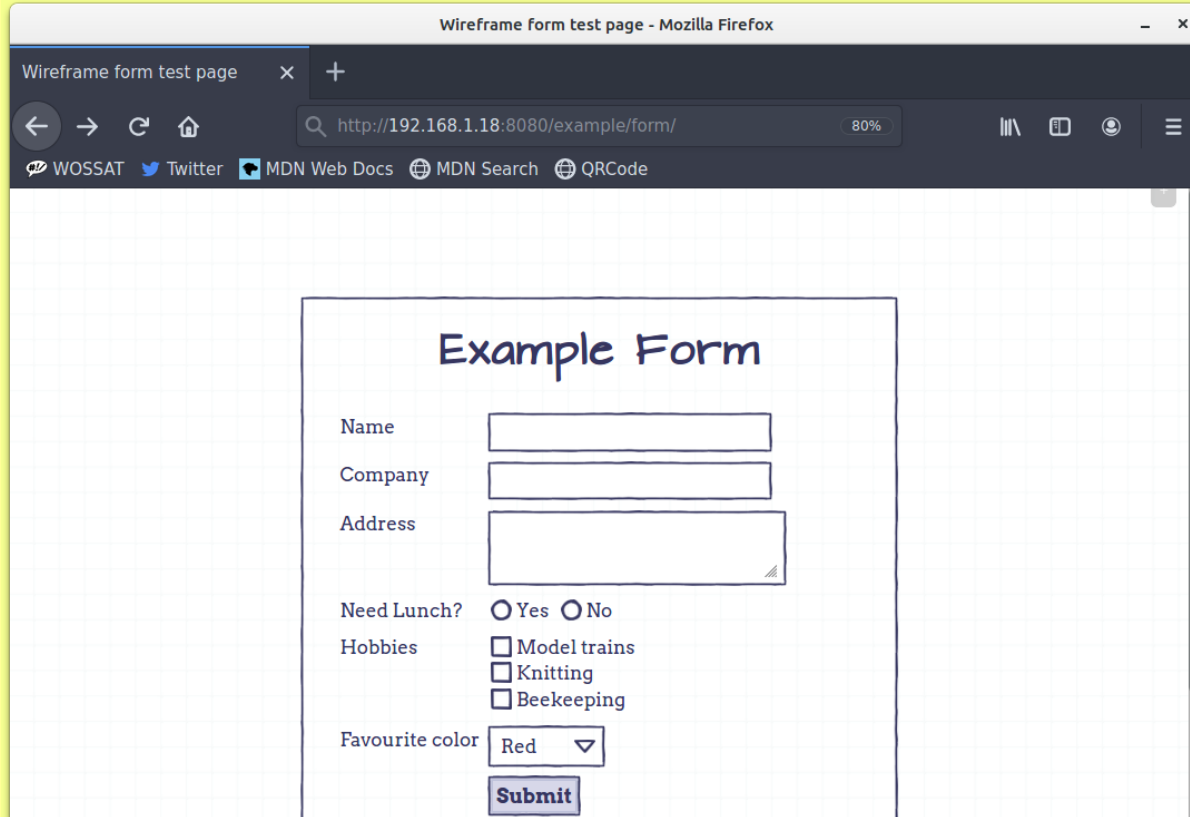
Wireframe form test page - Mozilla Firefox

Wireframe form test page ×

http://192.168.1.18:8080/example/form/ 80%

WOSSAT Twitter MDN Web Docs MDN Search QRCode

Example Form

Name

Company

Address

Need Lunch? Yes No

Hobbies Model trains Knitting Beekeeping

Favourite color Red

Submit